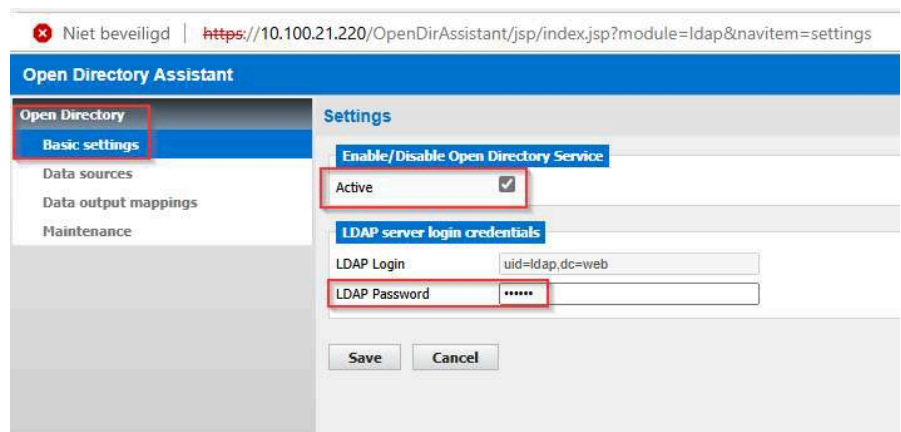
Niet beveiligd | https://10.100.21.220/OpenDirAssistant/jsp/index.jsp?module=ldap&navitem=settings

Open Directory Assistant

Open Directory
Basic settings
Data sources
Data output mappings
Maintenance

Settings

Enable/Disable Open Directory Service

Active

LDAP server login credentials

LDAP Login uid=ldap,dc=web

LDAP Password ••••••

Save Cancel